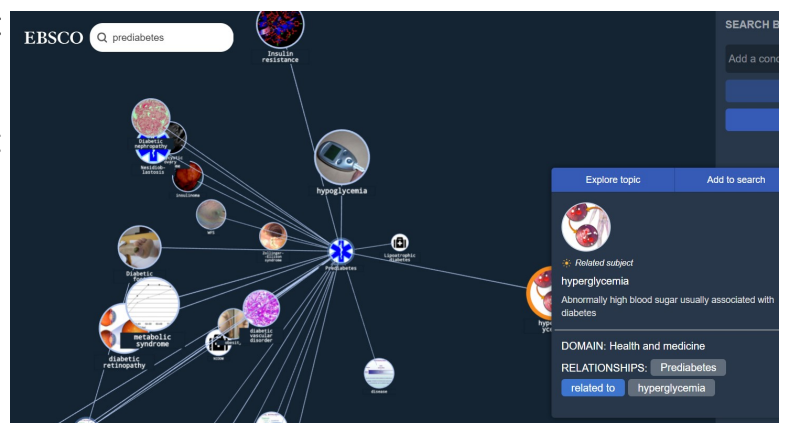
EBSCO prediabetes

Insulin resistance

Diabetic nephropathy

Nesidioblastosis

insulinoma

hypoglycemia

Zollinger-Ellison syndrome

Prediabetes

Lipoatrophic diabetes

Diabetic foot

metabolic syndrome

diabetic retinopathy

diabetic vascular disorder

disease

hyperglycemia

SEARCH B

Add a conc

Explore topic

Add to search

Related subject

hyperglycemia

Abnormally high blood sugar usually associated with diabetes

DOMAIN: Health and medicine

RELATIONSHIPS: Prediabetes

related to hyperglycemia